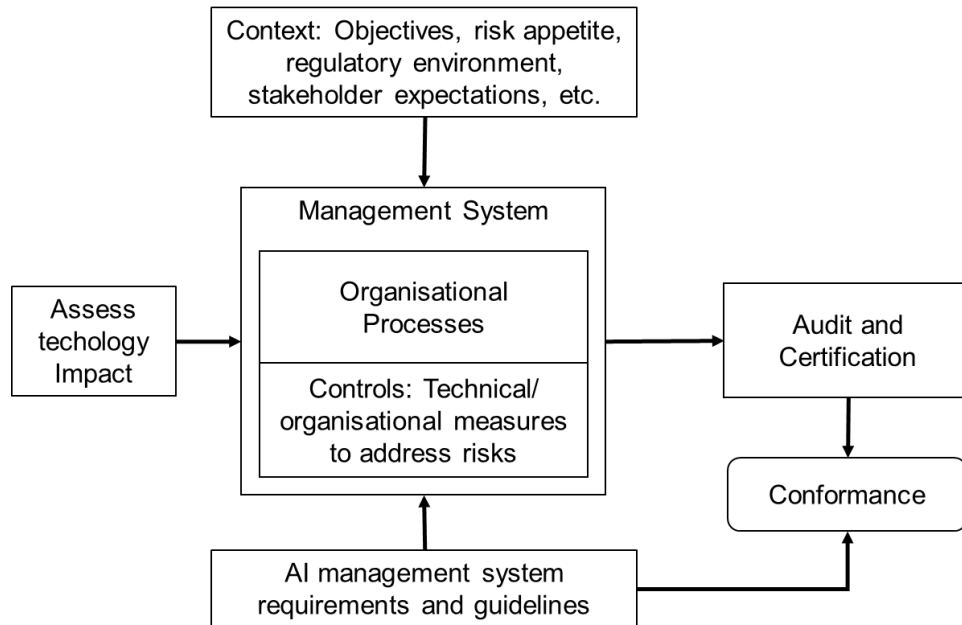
Context: Objectives, risk appetite, regulatory environment, stakeholder expectations, etc.

Management System

Organisational Processes

Controls: Technical/ organisational measures to address risks

Assess techology Impact

Audit and Certification

Conformance

AI management system requirements and guidelines